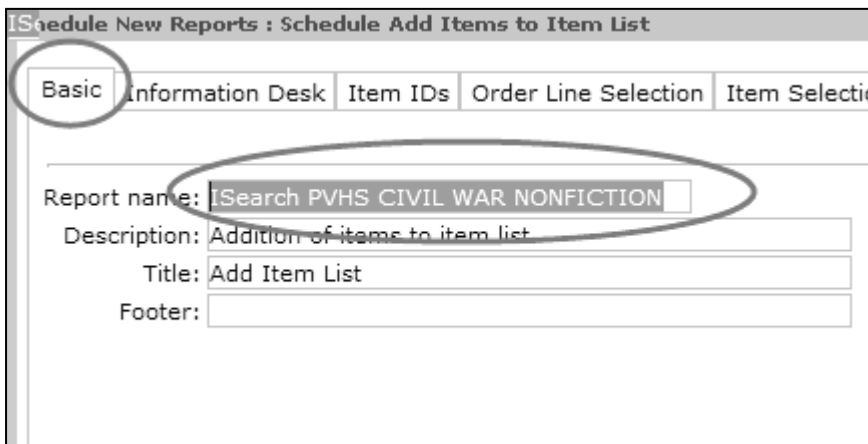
Schedule New Reports : Schedule Add Items to Item List

Basic | Information Desk | Item IDs | Order Line Selection | Item Selecti

Report name: ISearch PVHS CIVIL WAR NONFICTION
Description: Addition of items to item list
Title: Add Item List
Footer: